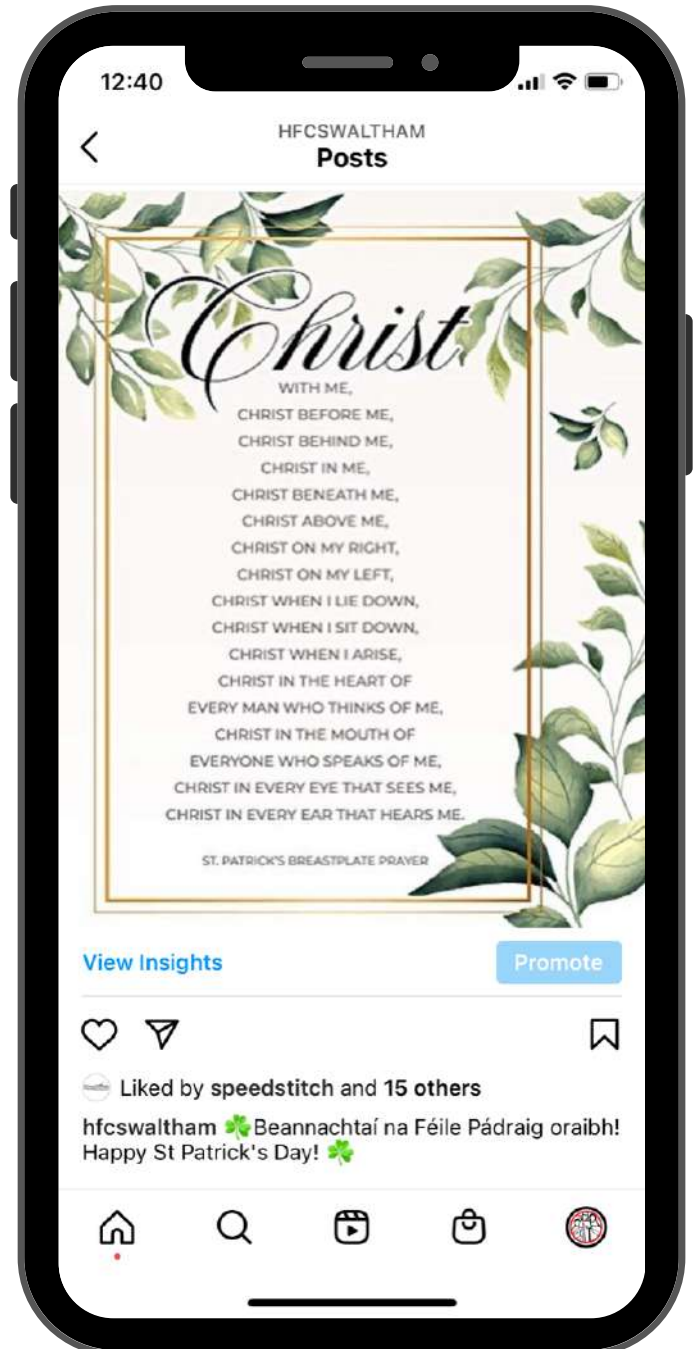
12:40

HFCSWALTHAM
Posts

Christ
WITH ME,
CHRIST BEFORE ME,
CHRIST BEHIND ME,
CHRIST IN ME,
CHRIST BENEATH ME,
CHRIST ABOVE ME,
CHRIST ON MY RIGHT,
CHRIST ON MY LEFT,
CHRIST WHEN I LIE DOWN,
CHRIST WHEN I SIT DOWN,
CHRIST WHEN I ARISE,
CHRIST IN THE HEART OF
EVERY MAN WHO THINKS OF ME,
CHRIST IN THE MOUTH OF
EVERYONE WHO SPEAKS OF ME,
CHRIST IN EVERY EYE THAT SEES ME,
CHRIST IN EVERY EAR THAT HEARS ME.

ST. PATRICK'S BREASTPLATE PRAYER

View Insights
Promote

Liked by speedstitch and 15 others

hfcswaltham ☘️Beannachtaí na Féile Pádraig oraibh! Happy St Patrick's Day! ☘️